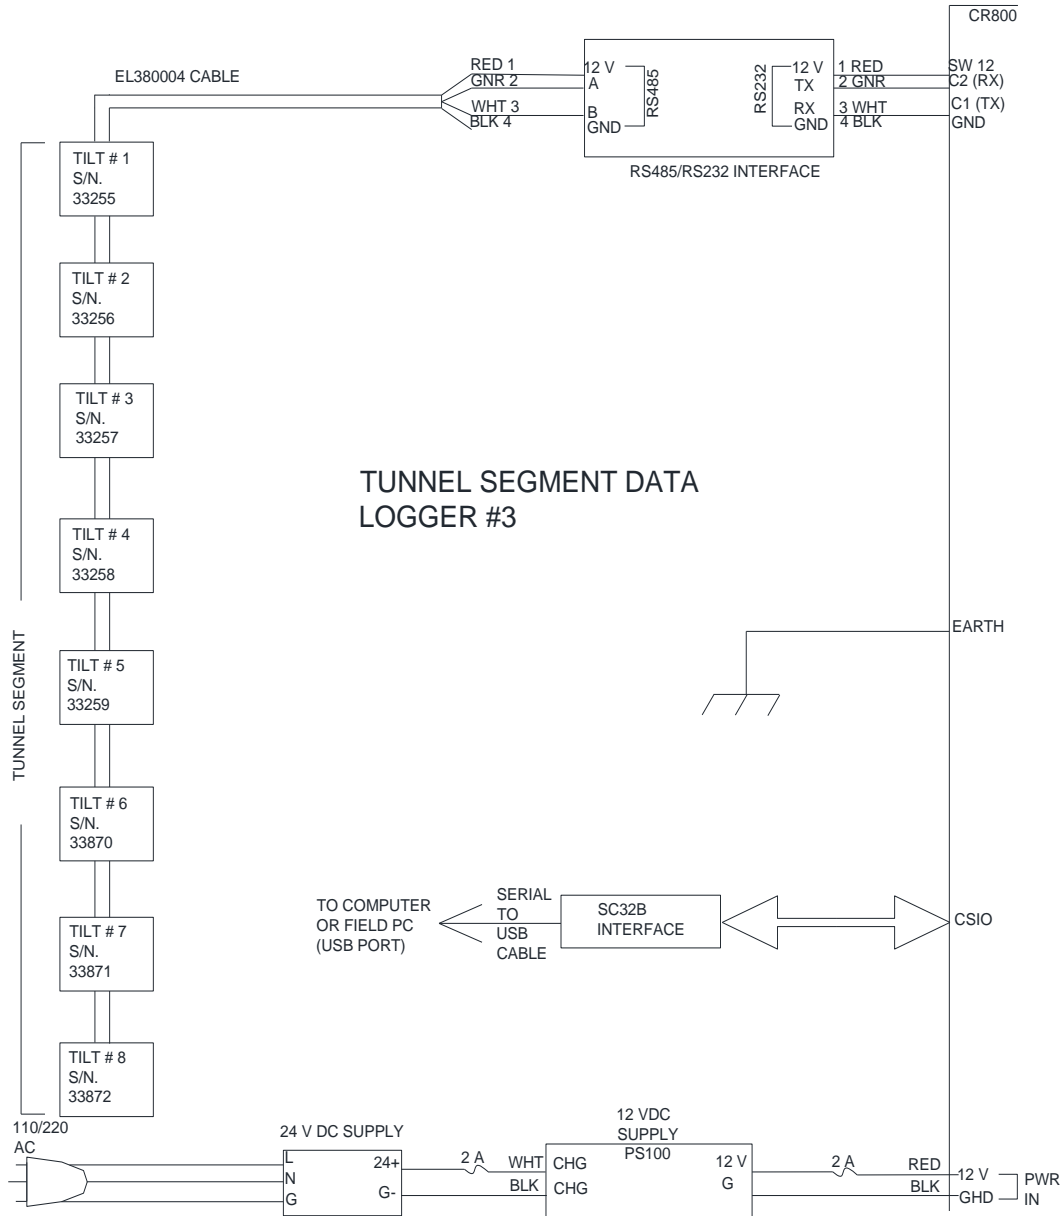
CR800

EL380004 CABLE

RED 1
GNR 2
WHT 3
BLK 4

12 V
A
B
GND
RS485

RS232
12 V
TX
RX
GND

1 RED
2 GNR
3 WHT
4 BLK

SW 12
C2 (RX)
C1 (TX)
GND

RS485/RS232 INTERFACE

TILT # 1
S/N.
33255

TILT # 2
S/N.
33256

TILT # 3
S/N.
33257

TILT # 4
S/N.
33258

TILT # 5
S/N.
33259

TILT # 6
S/N.
33870

TILT # 7
S/N.
33871

TILT # 8
S/N.
33872

TUNNEL SEGMENT

TUNNEL SEGMENT DATA LOGGER #3

EARTH

TO COMPUTER OR FIELD PC (USB PORT)

SERIAL TO USB CABLE

SC32B INTERFACE

CSIO

110/220 AC

24 V DC SUPPLY
L
N
G
24+
G-

2 A
WHT
BLK

12 VDC SUPPLY PS100
CHG
CHG
12 V
G

2 A
RED
BLK
12 V
GHD
PWR IN